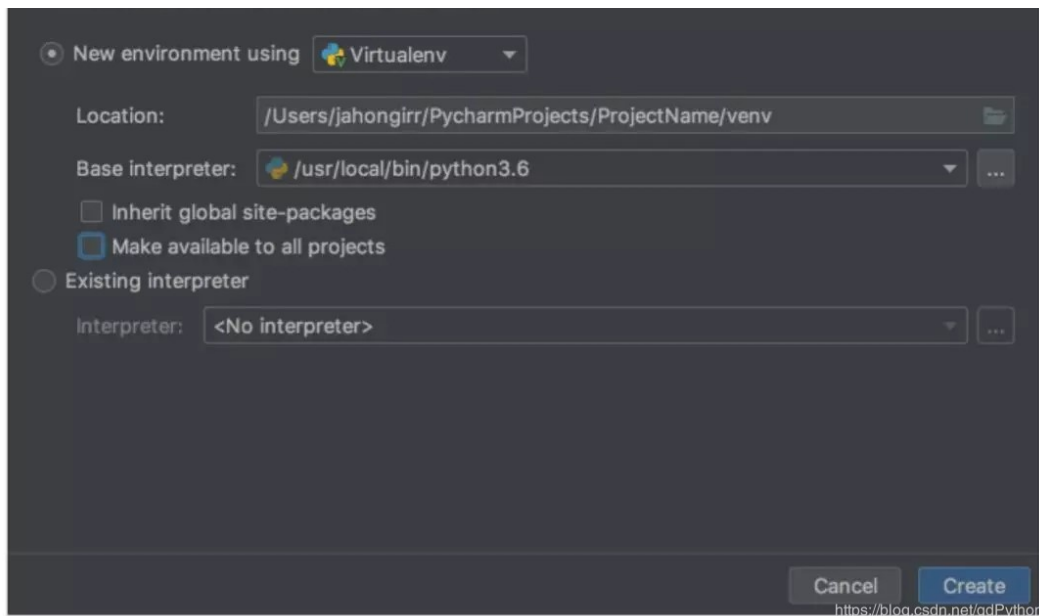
New environment using Virtualenv

Location: /Users/jahongirr/PycharmProjects/ProjectName/venv

Base interpreter: /usr/local/bin/python3.6 ...

Inherit global site-packages

Make available to all projects

Existing interpreter

Interpreter: <No interpreter> ...

Cancel Create

https://blog.csdn.net/qdPython